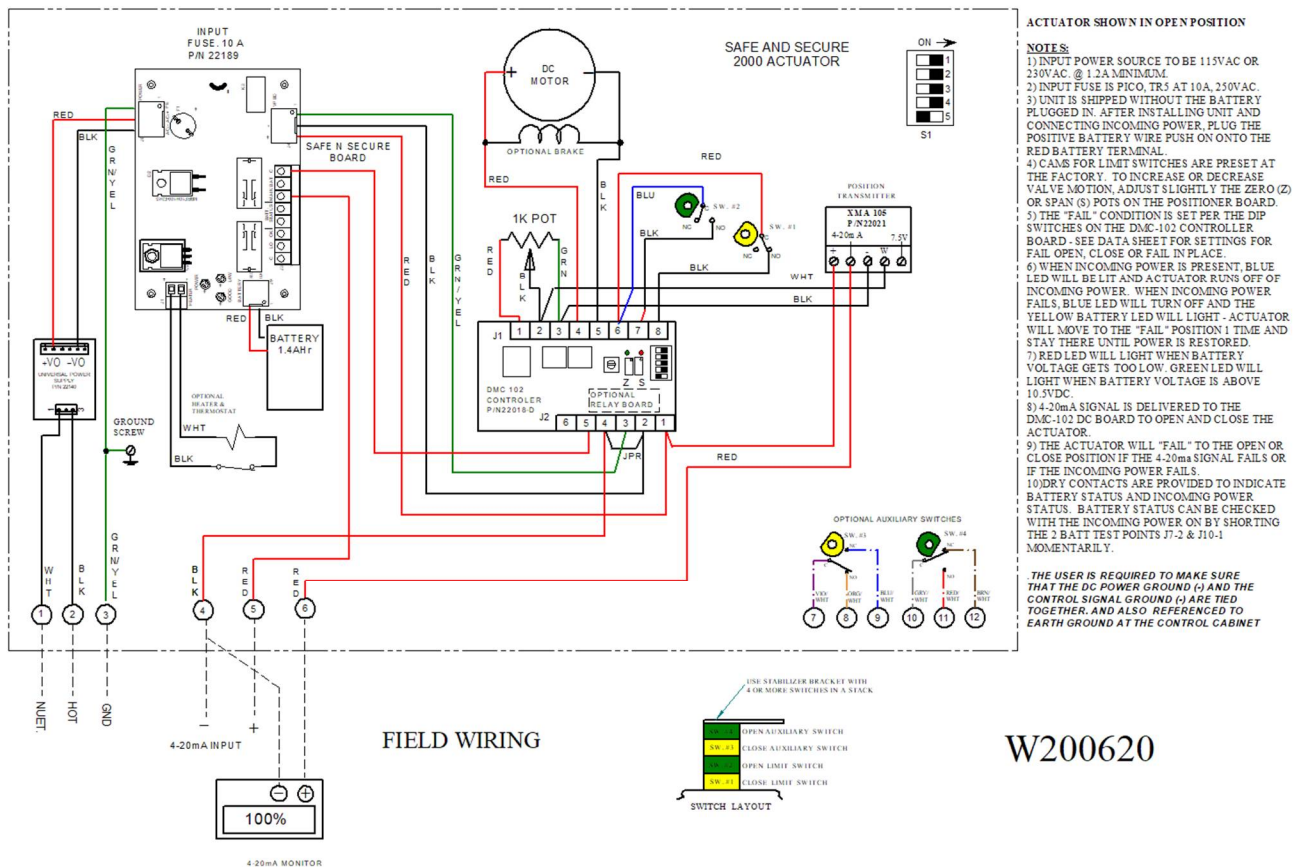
INPUT
FUSE, 10 A
P/N 22189

SAFE AND SECURE
2000 ACTUATOR

ON →
1
2
3
4
5
S1

DC
MOTOR

OPTIONAL BRAKE

RED
BLK
GRN/YEL

SAFE N SECURE
BOARD

RED
BLK

1K POT
RED
BLK
GRN

BLU
SW. #2
SW. #1
NC
NO

POSITION
TRANSMITTER
XMA 105
P/N22021
4-20mA
7.5V
+
-
W

WHT
BLK

J1
1 2 3 4 5 6 7 8

DMC 102
CONTROLER
P/N22018-D
Z S
OPTIONAL
RELAY BOARD
J2
6 5 4 3 2 1
JPR

+VO -VO
UNIVERSAL POWER SUPPLY

RED BLK
BATTERY
1.4AHr

OPTIONAL
HEATER &
THERMOSTAT
WHT
BLK

GROUND
SCREW

RED

OPTIONAL AUXILIARY SWITCHES
SW. #3
SW. #4
NC
NO
VIO/WHT
ORG/WHT
BLU/WHT
GRY/WHT
RED/WHT
BRN/WHT

WHT
BLK
GRN/YEL
BLK
RED
RED

1 2 3 4 5 6 7 8 9 10 11 12

NUET.
HOT
GND

-
+
4-20mA INPUT

100%
4-20mA MONITOR

FIELD WIRING

USE STABILIZER BRACKET WITH 4 OR MORE SWITCHES IN A STACK
SW. #4 OPEN AUXILIARY SWITCH
SW. #3 CLOSE AUXILIARY SWITCH
SW. #2 OPEN LIMIT SWITCH
SW. #1 CLOSE LIMIT SWITCH
SWITCH LAYOUT

W200620

ACTUATOR SHOWN IN OPEN POSITION

NOTES:
1) INPUT POWER SOURCE TO BE 115VAC OR 230VAC. @ 1.2A MINIMUM.
2) INPUT FUSE IS PICO, TR5 AT 10A, 250VAC.
3) UNIT IS SHIPPED WITHOUT THE BATTERY PLUGGED IN. AFTER INSTALLING UNIT AND CONNECTING INCOMING POWER, PLUG THE POSITIVE BATTERY WIRE PUSH ON ONTO THE RED BATTERY TERMINAL.
4) CAMS FOR LIMIT SWITCHES ARE PRESET AT THE FACTORY. TO INCREASE OR DECREASE VALVE MOTION, ADJUST SLIGHTLY THE ZERO (Z) OR SPAN (S) POTS ON THE POSITIONER BOARD.
5) THE "FAIL" CONDITION IS SET PER THE DIP SWITCHES ON THE DMC-102 CONTROLLER BOARD - SEE DATA SHEET FOR SETTINGS FOR FAIL OPEN, CLOSE OR FAIL IN PLACE.
6) WHEN INCOMING POWER IS PRESENT, BLUE LED WILL BE LIT AND ACTUATOR RUNS OFF OF INCOMING POWER. WHEN INCOMING POWER FAILS, BLUE LED WILL TURN OFF AND THE YELLOW BATTERY LED WILL LIGHT - ACTUATOR WILL MOVE TO THE "FAIL" POSITION 1 TIME AND STAY THERE UNTIL POWER IS RESTORED.
7) RED LED WILL LIGHT WHEN BATTERY VOLTAGE GETS TOO LOW. GREEN LED WILL LIGHT WHEN BATTERY VOLTAGE IS ABOVE 10.5VDC.
8) 4-20mA SIGNAL IS DELIVERED TO THE DMC-102 DC BOARD TO OPEN AND CLOSE THE ACTUATOR.
9) THE ACTUATOR WILL "FAIL" TO THE OPEN OR CLOSE POSITION IF THE 4-20ma SIGNAL FAILS OR IF THE INCOMING POWER FAILS.
10)DRY CONTACTS ARE PROVIDED TO INDICATE BATTERY STATUS AND INCOMING POWER STATUS. BATTERY STATUS CAN BE CHECKED WITH THE INCOMING POWER ON BY SHORTING THE 2 BATT TEST POINTS J7-2 & J10-1 MOMENTARILY.

.THE USER IS REQUIRED TO MAKE SURE THAT THE DC POWER GROUND (-) AND THE CONTROL SIGNAL GROUND (-) ARE TIED TOGETHER. AND ALSO REFERENCED TO EARTH GROUND AT THE CONTROL CABINET